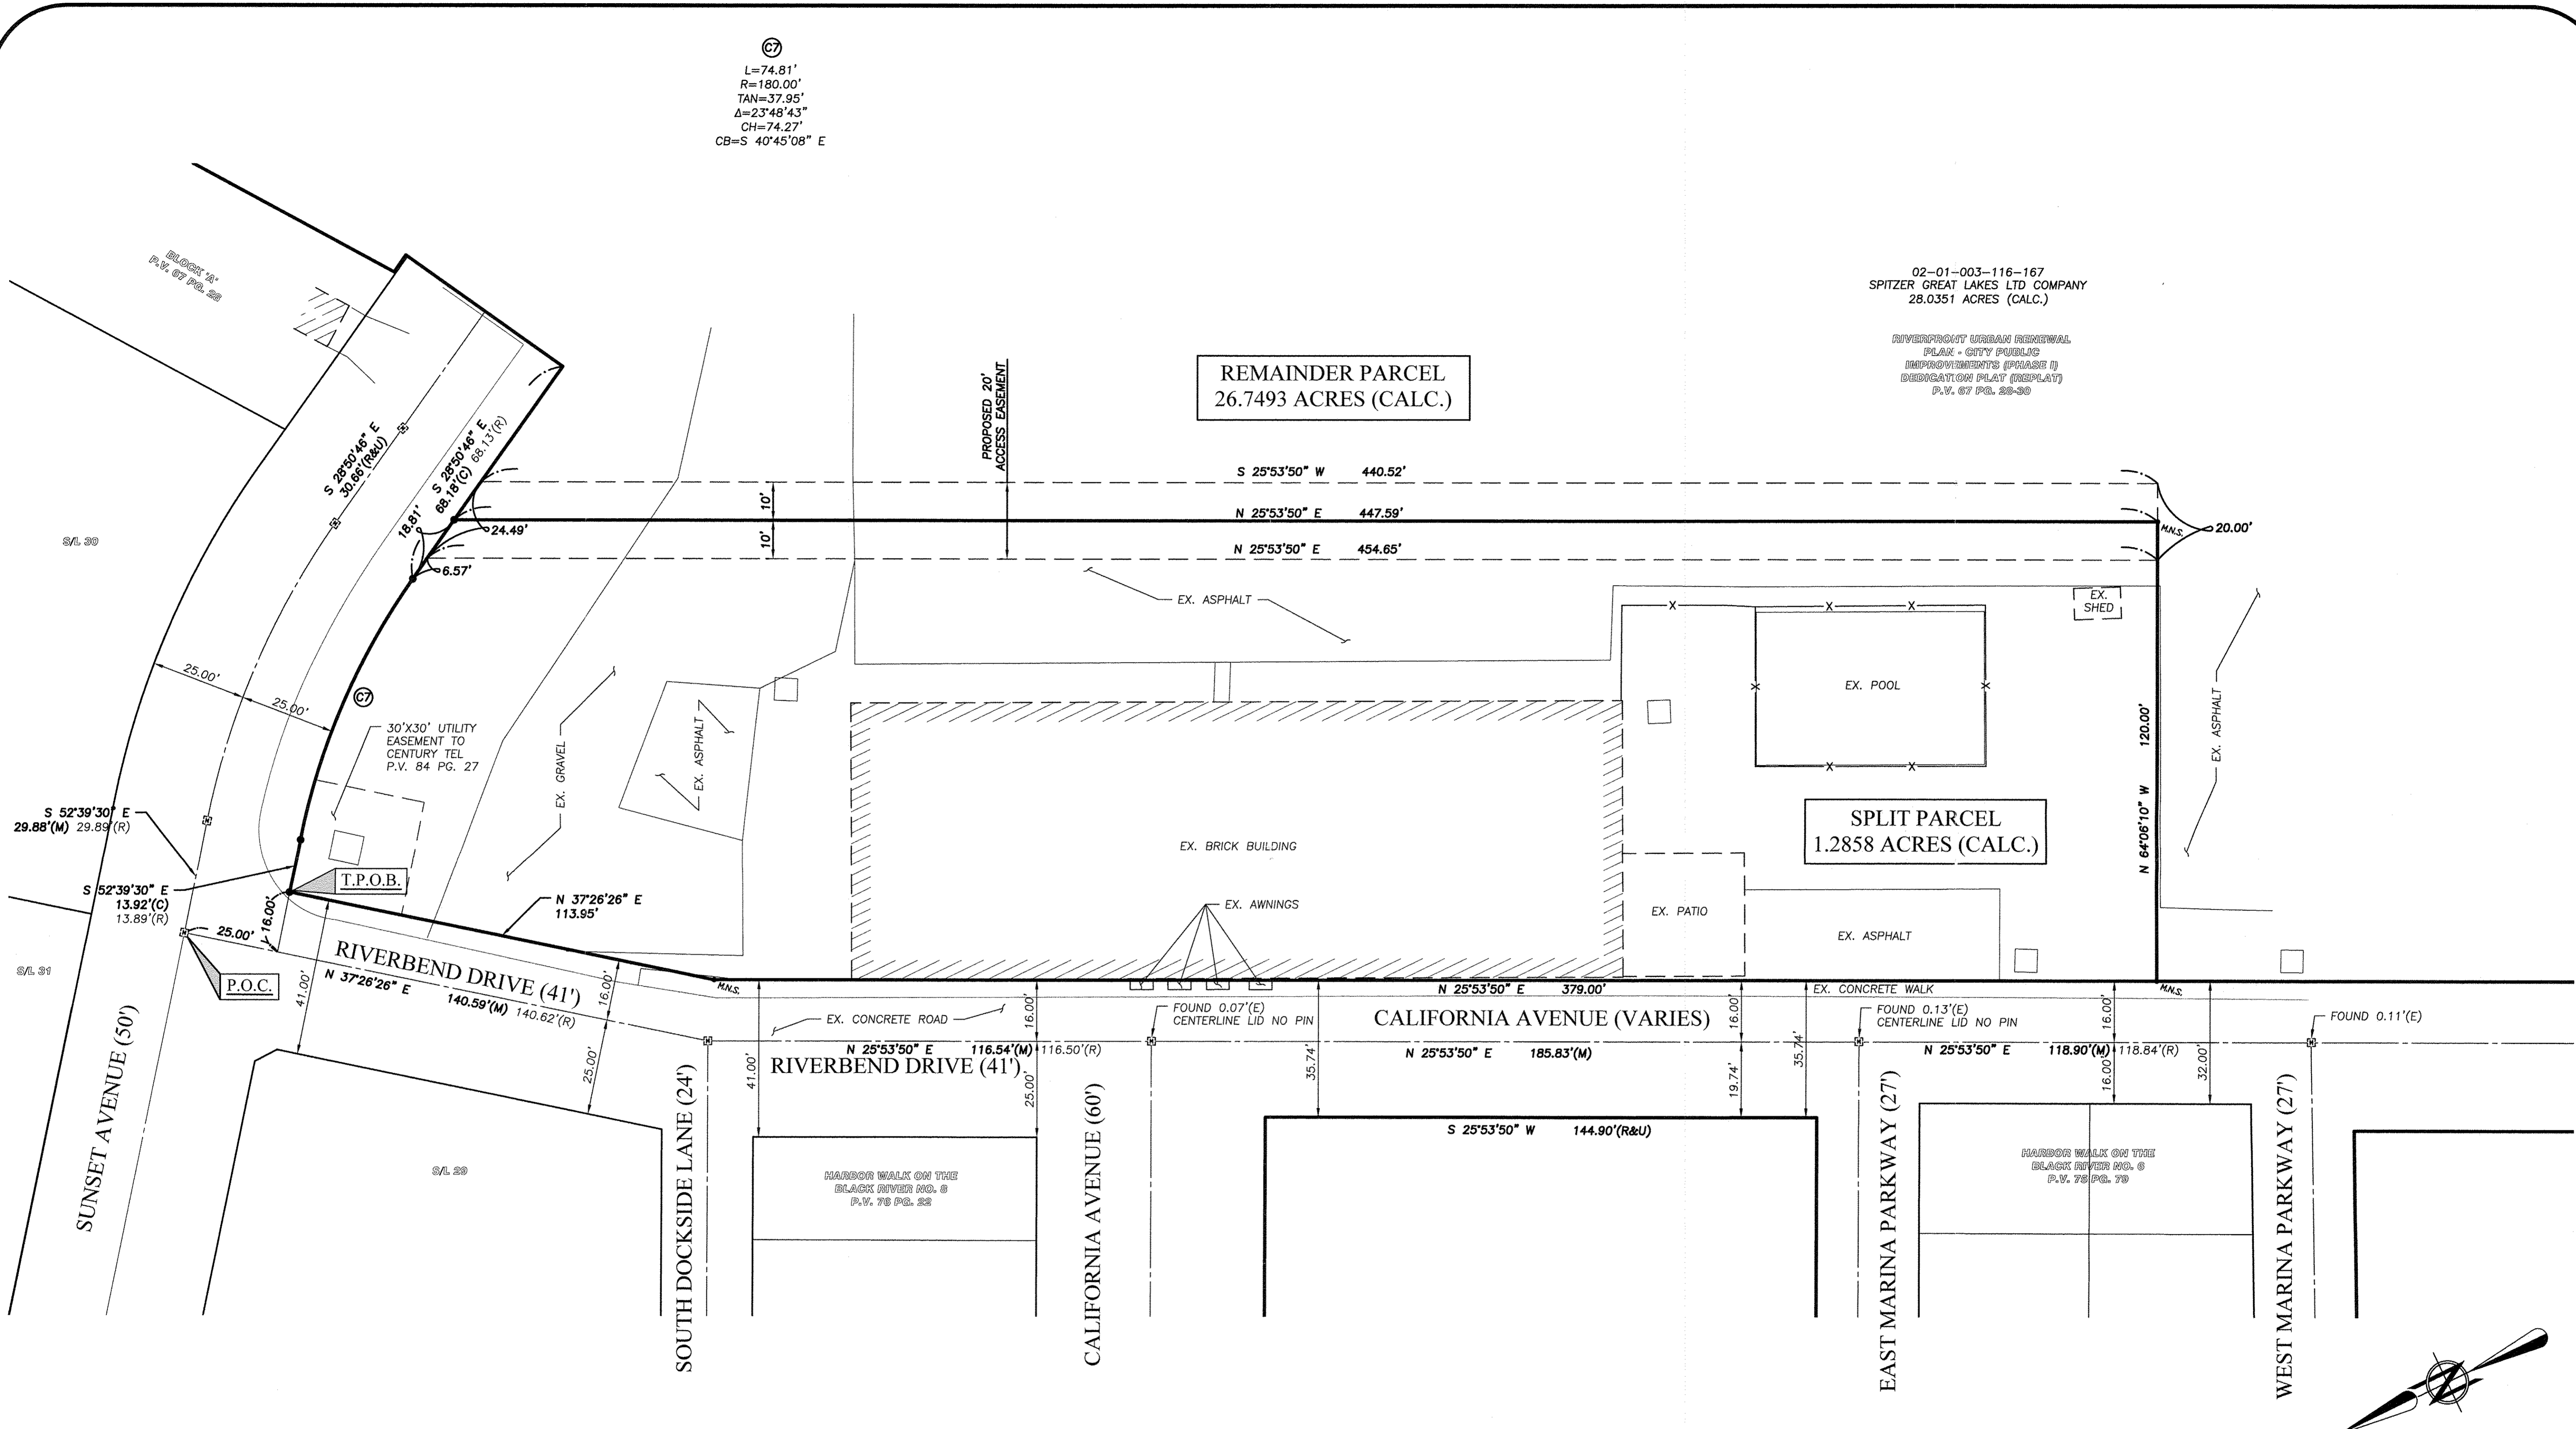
C7
L=74.81'
R=180.00'
TAN=37.95'
Δ=23°48'43"
CH=74.27'
CB=S 40°45'08" E

BLOCK 'A'
P.V. 67 PG. 22

02-01-003-116-167
SPITZER GREAT LAKES LTD COMPANY
28.0351 ACRES (CALC.)

RIVERFRONT URBAN RENEWAL PLAN - CITY PUBLIC IMPROVEMENTS (PHASE I) DEDICATION PLAT (REPLAT) P.V. 67 PG. 28-30

REMAINDER PARCEL
26.7493 ACRES (CALC.)

PROPOSED 20' ACCESS EASEMENT

S 28°50'46" E 30.66'(R&U)

S 28°50'46" E 68.18'(C) 68.13'(R)

18.81'

24.49'

6.57'

S 25°53'50" W 440.52'

N 25°53'50" E 447.59'

N 25°53'50" E 454.65'

10'

10'

M.N.S.

20.00'

S/L 30

EX. ASPHALT

EX. SHED

EX. POOL

25.00'

25.00'

C7

30'X30' UTILITY EASEMENT TO CENTURY TEL P.V. 84 PG. 27

EX. GRAVEL

EX. ASPHALT

EX. ASPHALT

120.00'

N 64°06'10" W

SPLIT PARCEL
1.2858 ACRES (CALC.)

S 52°39'30" E
29.88'(M) 29.89'(R)

EX. BRICK BUILDING

S 52°39'30" E
13.92'(C)
13.89'(R)

T.P.O.B.

N 37°26'26" E
113.95'

EX. AWNINGS

EX. PATIO

EX. ASPHALT

25.00'

16.00'

S/L 31

P.O.C.

RIVERBEND DRIVE (41')

N 37°26'26" E

140.59'(M) 140.62'(R)

16.00'

M.N.S.

N 25°53'50" E 379.00'

EX. CONCRETE WALK

M.N.S.

41.00'

EX. CONCRETE ROAD

16.00'

FOUND 0.07'(E) CENTERLINE LID NO PIN

CALIFORNIA AVENUE (VARIES)

16.00'

FOUND 0.13'(E) CENTERLINE LID NO PIN

16.00'

FOUND 0.11'(E)

N 25°53'50" E 116.54'(M) 116.50'(R)

N 25°53'50" E 185.83'(M)

N 25°53'50" E 118.90'(M) 118.84'(R)

25.00'

41.00'

RIVERBEND DRIVE (41')

25.00'

35.74'

19.74'

35.74'

16.00'

32.00'

SUNSET AVENUE (50')

S/L 29

SOUTH DOCKSIDE LANE (24')

HARBOR WALK ON THE BLACK RIVER NO. 8 P.V. 78 PG. 22

CALIFORNIA AVENUE (60')

S 25°53'50" W 144.90'(R&U)

EAST MARINA PARKWAY (27')

HARBOR WALK ON THE BLACK RIVER NO. 6 P.V. 75 PG. 79

WEST MARINA PARKWAY (27')